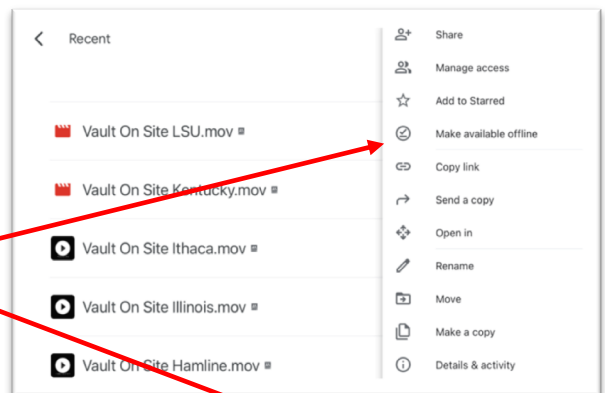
Recent

Vault On Site LSU.mov

Vault On Site Kentucky.mov

Vault On Site Ithaca.mov

Vault On Site Illinois.mov

Vault On Site Hamline.mov

Share
Manage access
Add to Starred
Make available offline
Copy link
Send a copy
Open in
Rename
Move
Make a copy
Details & activity